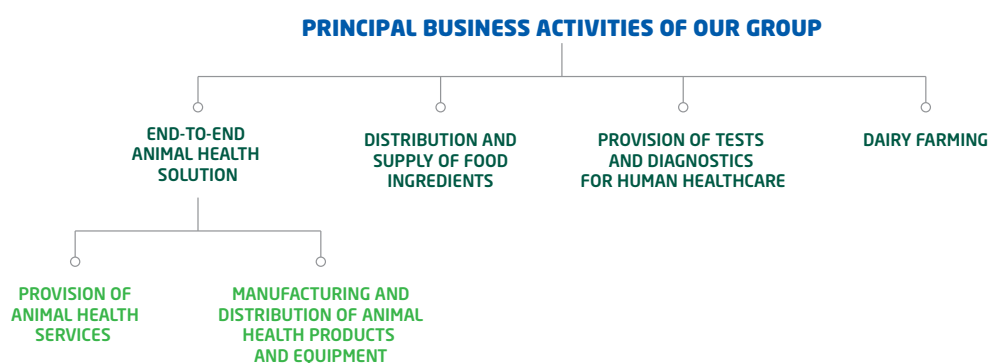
PRINCIPAL BUSINESS ACTIVITIES OF OUR GROUP

END-TO-END ANIMAL HEALTH SOLUTION

DISTRIBUTION AND SUPPLY OF FOOD INGREDIENTS

PROVISION OF TESTS AND DIAGNOSTICS FOR HUMAN HEALTHCARE

DAIRY FARMING

PROVISION OF ANIMAL HEALTH SERVICES

MANUFACTURING AND DISTRIBUTION OF ANIMAL HEALTH PRODUCTS AND EQUIPMENT